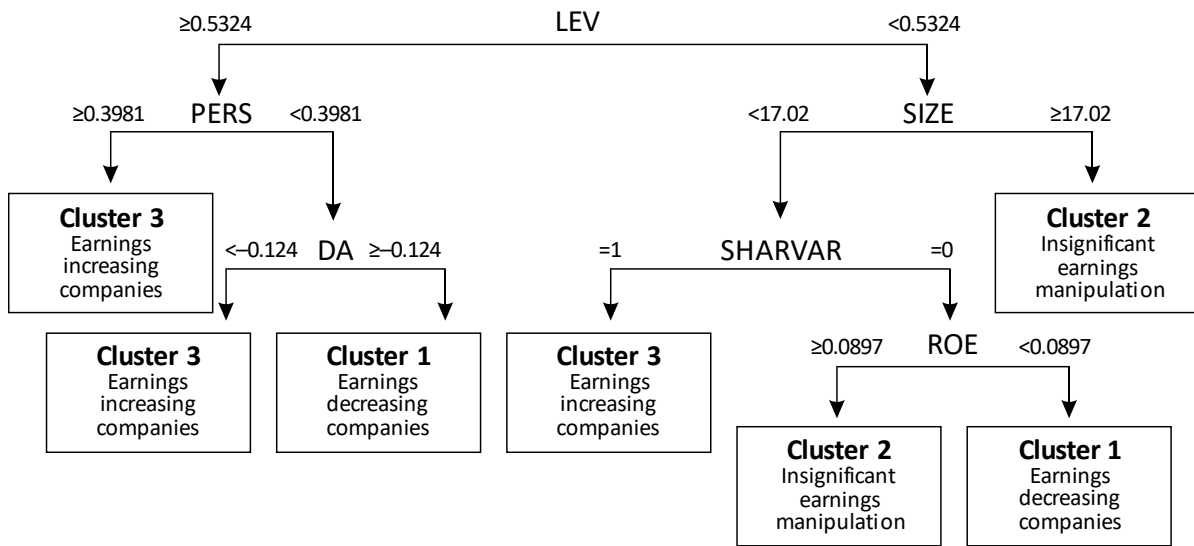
≥0.5324 LEV <0.5324

≥0.3981 PERS <0.3981

<17.02 SIZE ≥17.02

**Cluster 3**
Earnings increasing companies

<–0.124 DA ≥–0.124

=1 SHARVAR =0

**Cluster 2**
Insignificant earnings manipulation

**Cluster 3**
Earnings increasing companies

**Cluster 1**
Earnings decreasing companies

**Cluster 3**
Earnings increasing companies

≥0.0897 ROE <0.0897

**Cluster 2**
Insignificant earnings manipulation

**Cluster 1**
Earnings decreasing companies